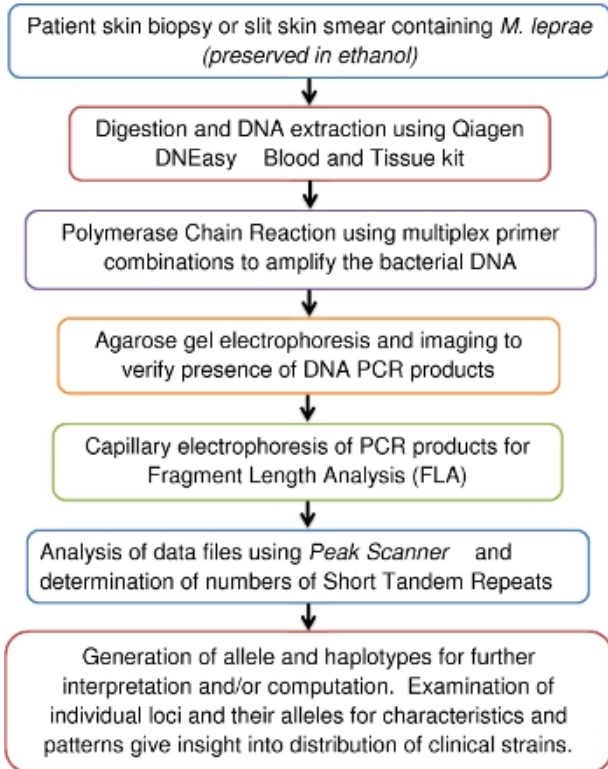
Patient skin biopsy or slit skin smear containing *M. leprae* (preserved in ethanol)

Digestion and DNA extraction using Qiagen DNEasy Blood and Tissue kit

Polymerase Chain Reaction using multiplex primer combinations to amplify the bacterial DNA

Agarose gel electrophoresis and imaging to verify presence of DNA PCR products

Capillary electrophoresis of PCR products for Fragment Length Analysis (FLA)

Analysis of data files using *Peak Scanner* and determination of numbers of Short Tandem Repeats

Generation of allele and haplotypes for further interpretation and/or computation. Examination of individual loci and their alleles for characteristics and patterns give insight into distribution of clinical strains.